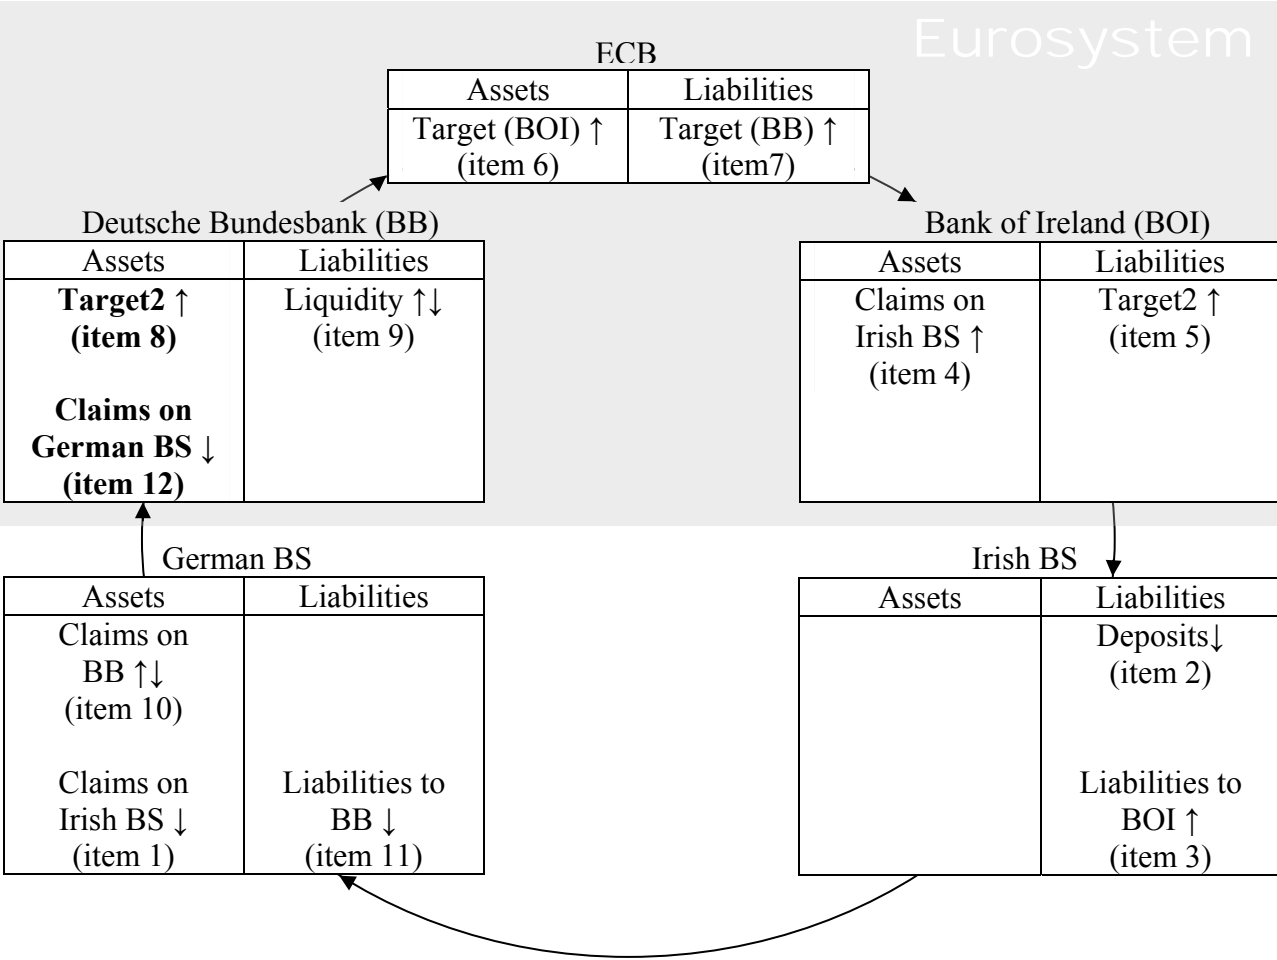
Eurosystem

ECB

| Assets | Liabilities |
|---|---|
| Target (BOI) ↑ (item 6) | Target (BB) ↑ (item7) |

Deutsche Bundesbank (BB)

| Assets | Liabilities |
|---|---|
| **Target2 ↑ (item 8)** **Claims on German BS ↓ (item 12)** | Liquidity ↑↓ (item 9) |

Bank of Ireland (BOI)

| Assets | Liabilities |
|---|---|
| Claims on Irish BS ↑ (item 4) | Target2 ↑ (item 5) |

German BS

| Assets | Liabilities |
|---|---|
| Claims on BB ↑↓ (item 10) Claims on Irish BS ↓ (item 1) | Liabilities to BB ↓ (item 11) |

Irish BS

| Assets | Liabilities |
|---|---|
| | Deposits↓ (item 2) Liabilities to BOI ↑ (item 3) |